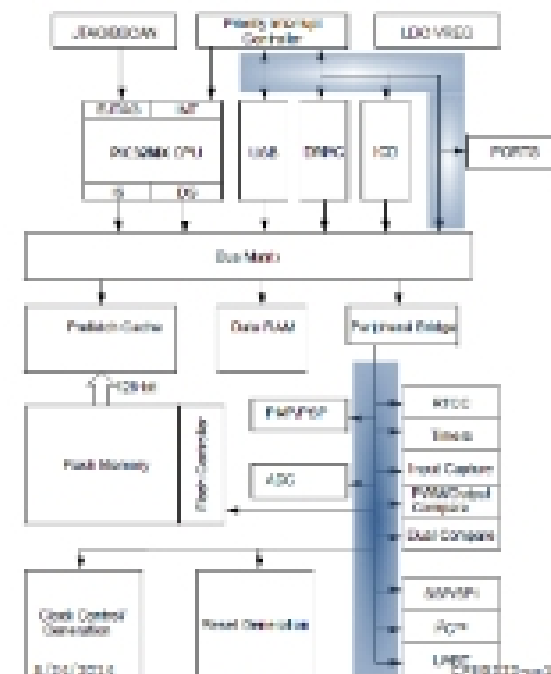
JTAG/BSCAN

Priority Interrupt Controller

LDO VREG

EJTAG

INT

PIC32MX CPU

IS

DS

USB

DMAC

ICD

PORTS

Bus Matrix

Prefetch Cache

Data RAM

Peripheral Bridge

128-bit

Flash Memory

Flash Controller

PMP/PSP

ADC

RTCC

Timers

Input Capture

PWM/Output Compare

Dual Compare

Clock Control/ Generation

Reset Generation

SSP/SPI

I²C™

UART

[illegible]